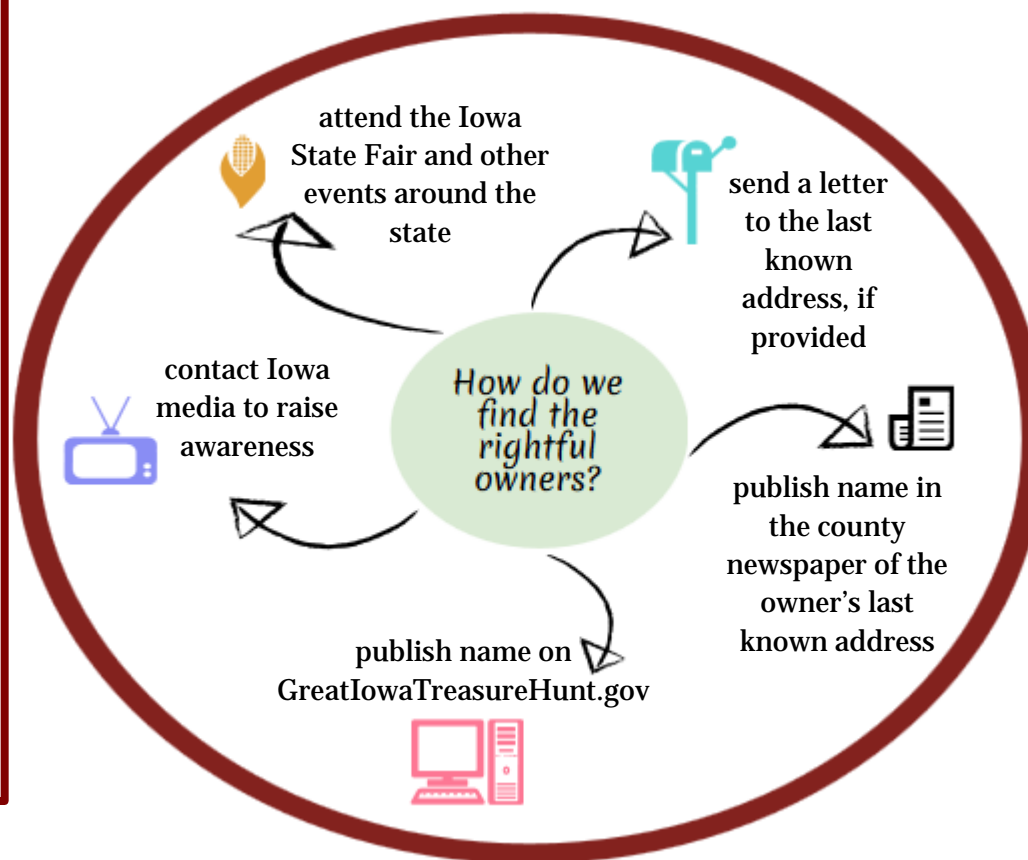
How do we find the rightful owners?

attend the Iowa State Fair and other events around the state

send a letter to the last known address, if provided

publish name in the county newspaper of the owner's last known address

publish name on GreatIowaTreasureHunt.gov

contact Iowa media to raise awareness